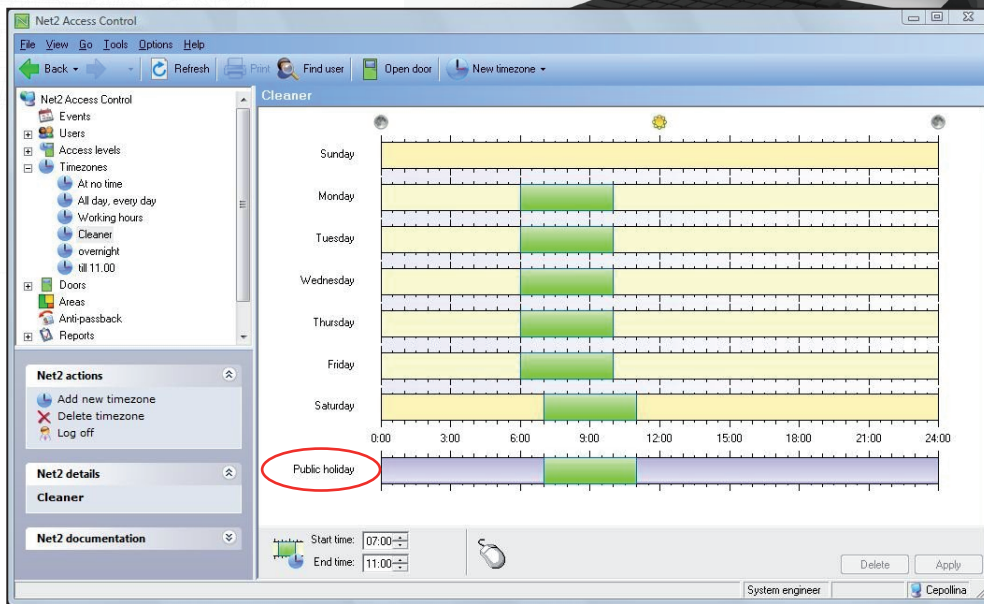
Net2 Access Control

File View Go Tools Options Help

Back Refresh Print Find user Open door New timezone

Net2 Access Control
Events
Users
Access levels
Timezones
At no time
All day, every day
Working hours
Cleaner
overnight
till 11.00
Doors
Areas
Anti-passback
Reports

Net2 actions
Add new timezone
Delete timezone
Log off

Net2 details
Cleaner

Net2 documentation

Cleaner

Sunday
Monday
Tuesday
Wednesday
Thursday
Friday
Saturday

0:00 3:00 6:00 9:00 12:00 15:00 18:00 21:00 24:00

Public holiday

Start time: 07:00
End time: 11:00

Delete Apply

System engineer Cepollina